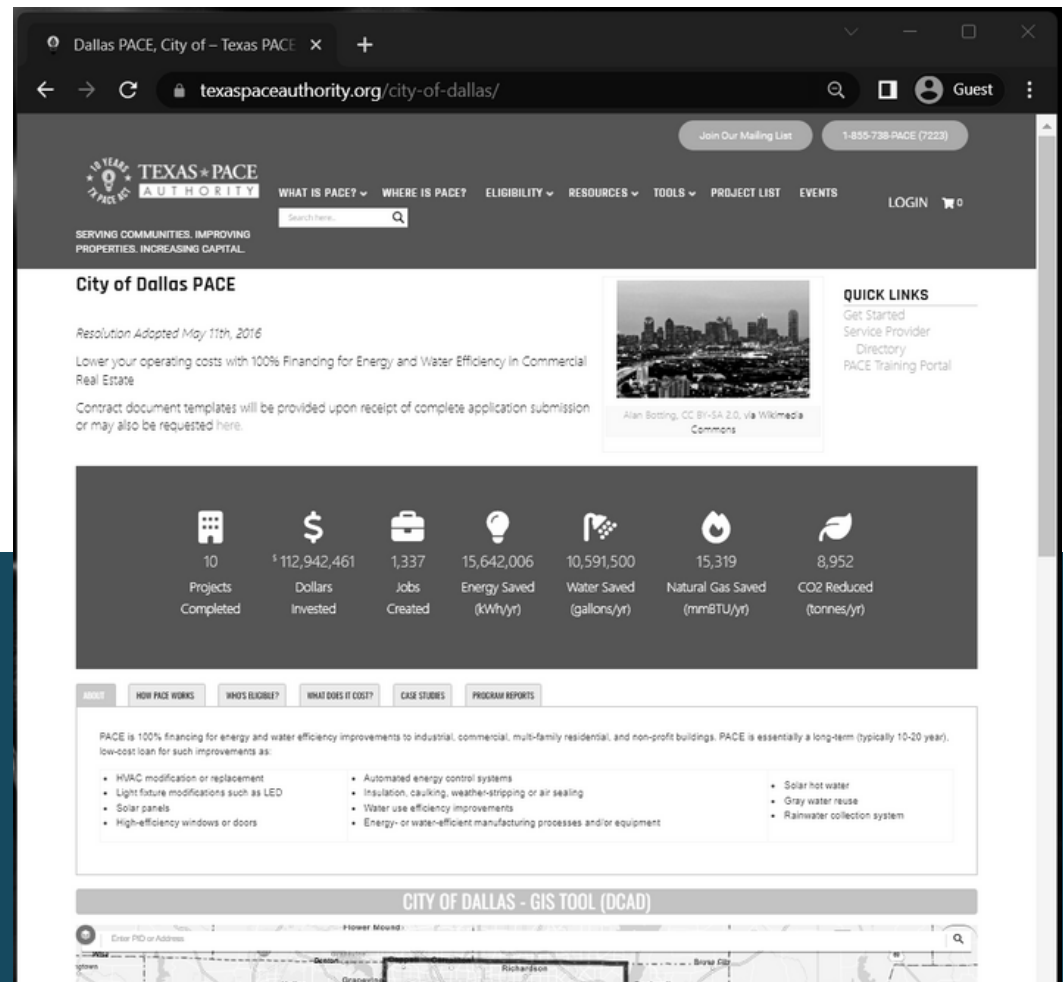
Dallas PACE, City of – Texas PACE ×

texaspaceauthority.org/city-of-dallas/

Guest

Join Our Mailing List

1-855-738-PACE (7223)

10 YEARS TX PACE ACT

TEXAS ★ PACE AUTHORITY

WHAT IS PACE? WHERE IS PACE? ELIGIBILITY RESOURCES TOOLS PROJECT LIST EVENTS

LOGIN 0

Search here...

SERVING COMMUNITIES. IMPROVING PROPERTIES. INCREASING CAPITAL.

City of Dallas PACE

Resolution Adopted May 11th, 2016

Lower your operating costs with 100% Financing for Energy and Water Efficiency in Commercial Real Estate

Contract document templates will be provided upon receipt of complete application submission or may also be requested here.

Alan Botting, CC BY-SA 2.0, via Wikimedia Commons

QUICK LINKS

Get Started

Service Provider Directory

PACE Training Portal

10 Projects Completed

$ 112,942,461 Dollars Invested

1,337 Jobs Created

15,642,006 Energy Saved (kWh/yr)

10,591,500 Water Saved (gallons/yr)

15,319 Natural Gas Saved (mmBTU/yr)

8,952 CO2 Reduced (tonnes/yr)

ABOUT | HOW PACE WORKS | WHO'S ELIGIBLE? | WHAT DOES IT COST? | CASE STUDIES | PROGRAM REPORTS

PACE is 100% financing for energy and water efficiency improvements to industrial, commercial, multi-family residential, and non-profit buildings. PACE is essentially a long-term (typically 10-20 year), low-cost loan for such improvements as:

- HVAC modification or replacement
- Light fixture modifications such as LED
- Solar panels
- High-efficiency windows or doors

- Automated energy control systems
- Insulation, caulking, weather-stripping or air sealing
- Water use efficiency improvements
- Energy- or water-efficient manufacturing processes and/or equipment

- Solar hot water
- Gray water reuse
- Rainwater collection system

CITY OF DALLAS - GIS TOOL (DCAD)

Enter PID or Address

Flower Mound

Richardson

Grapevine

Denton

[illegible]